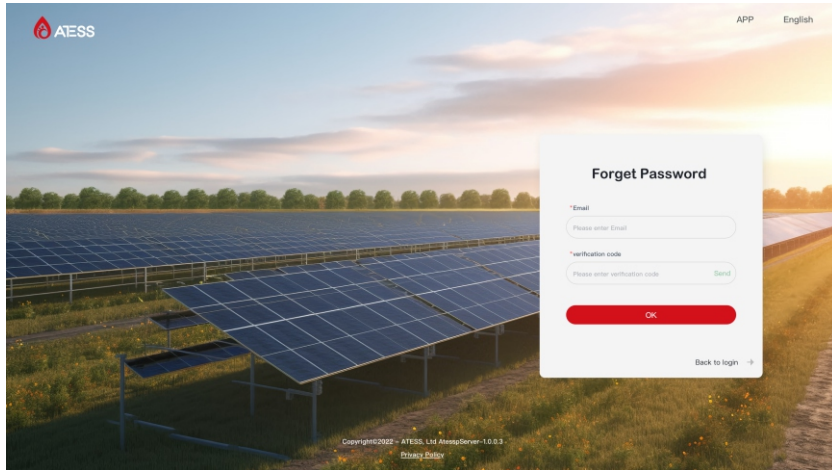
ATESS

APP English

Forget Password

*Email

Please enter Email

*verification code

Please enter verification code Send

OK

Back to login →

Copyright©2022 – ATESS, Ltd AtessServer-1.0.0.3

Privacy Policy